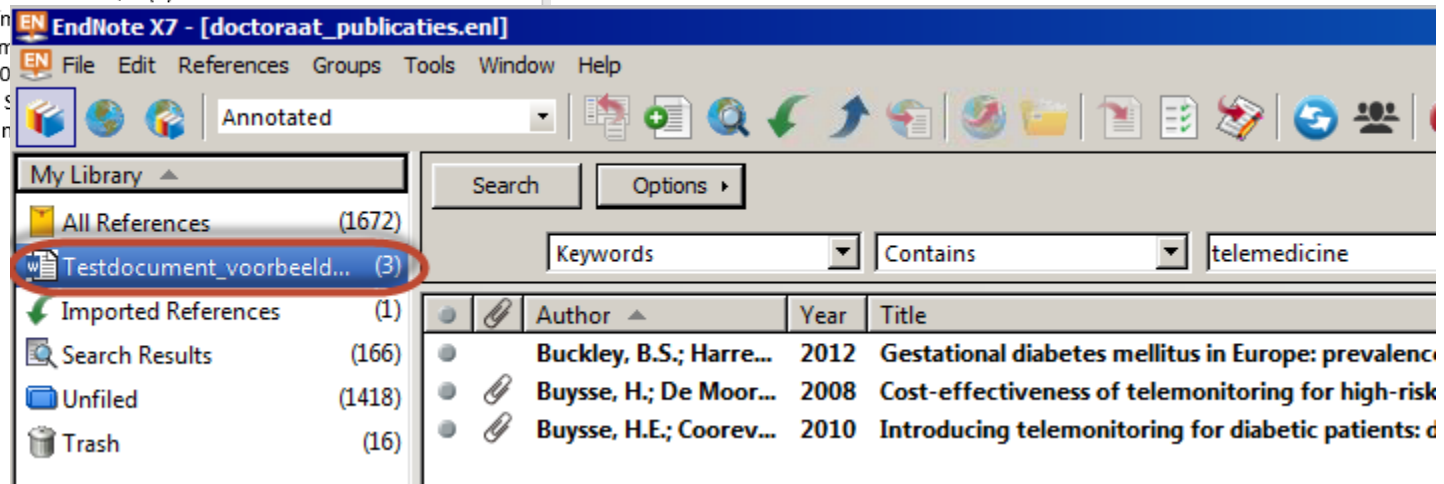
EndNote X7 - [doctoraat_publicaties.enl]

File Edit References Groups Tools Window Help

Annotated

My Library

All References (1672)
Testdocument_voorbeeld... (3)
Imported References (1)
Search Results (166)
Unfiled (1418)
Trash (16)

Search
Options

Keywords
Contains
telemedicine

| | | Author | Year | Title |
|---|---|---|---|---|
| | | Buckley, B.S.; Harre... | 2012 | Gestational diabetes mellitus in Europe: prevalenc |
| | | Buysse, H.; De Moor... | 2008 | Cost-effectiveness of telemonitoring for high-risk |
| | | Buysse, H.E.; Coorev... | 2010 | Introducing telemonitoring for diabetic patients: d |